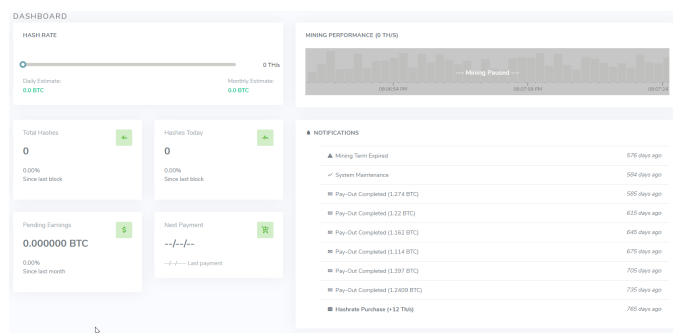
DASHBOARD

HASH RATE

0 TH/s

Daily Estimate:
0.0 BTC

Monthly Estimate:
0.0 BTC

MINING PERFORMANCE (0 TH/S)

--- Mining Paused ---

09:06:54 PM

09:07:08 PM

09:07:24

Total Hashes

0

0.00%
Since last block

Hashes Today

0

0.00%
Since last block

Pending Earnings

0.000000 BTC

0.00%
Since last month

Next Payment

--/--/--

--/--/-- Last payment

NOTIFICATIONS

| | |
|---|---|
| Mining Term Expired | 576 days ago |
| System Maintenance | 584 days ago |
| Pay-Out Completed (1.274 BTC) | 585 days ago |
| Pay-Out Completed (1.22 BTC) | 615 days ago |
| Pay-Out Completed (1.162 BTC) | 645 days ago |
| Pay-Out Completed (1.114 BTC) | 675 days ago |
| Pay-Out Completed (1.397 BTC) | 705 days ago |
| Pay-Out Completed (1.2409 BTC) | 735 days ago |
| Hashrate Purchase (+12 TH/s) | 765 days ago |